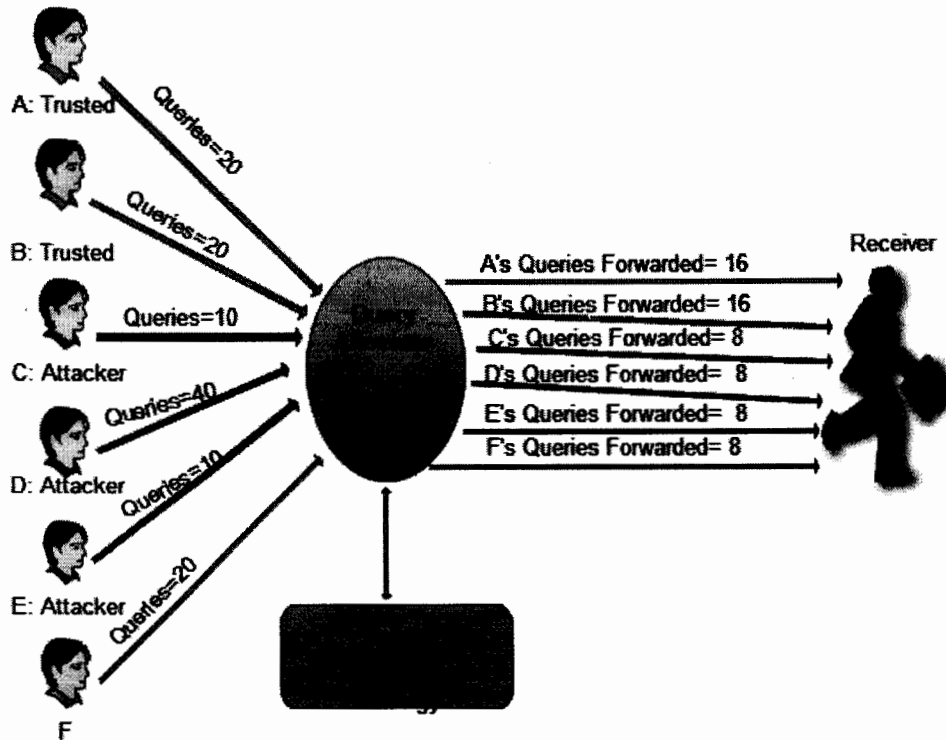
A: Trusted
Queries=20
B: Trusted
Queries=20
C: Attacker
Queries=10
D: Attacker
Queries=40
E: Attacker
Queries=10
F
Queries=20
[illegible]
A's Queries Forwarded= 16
B's Queries Forwarded= 16
C's Queries Forwarded= 8
D's Queries Forwarded= 8
E's Queries Forwarded= 8
F's Queries Forwarded= 8
Receiver
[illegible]